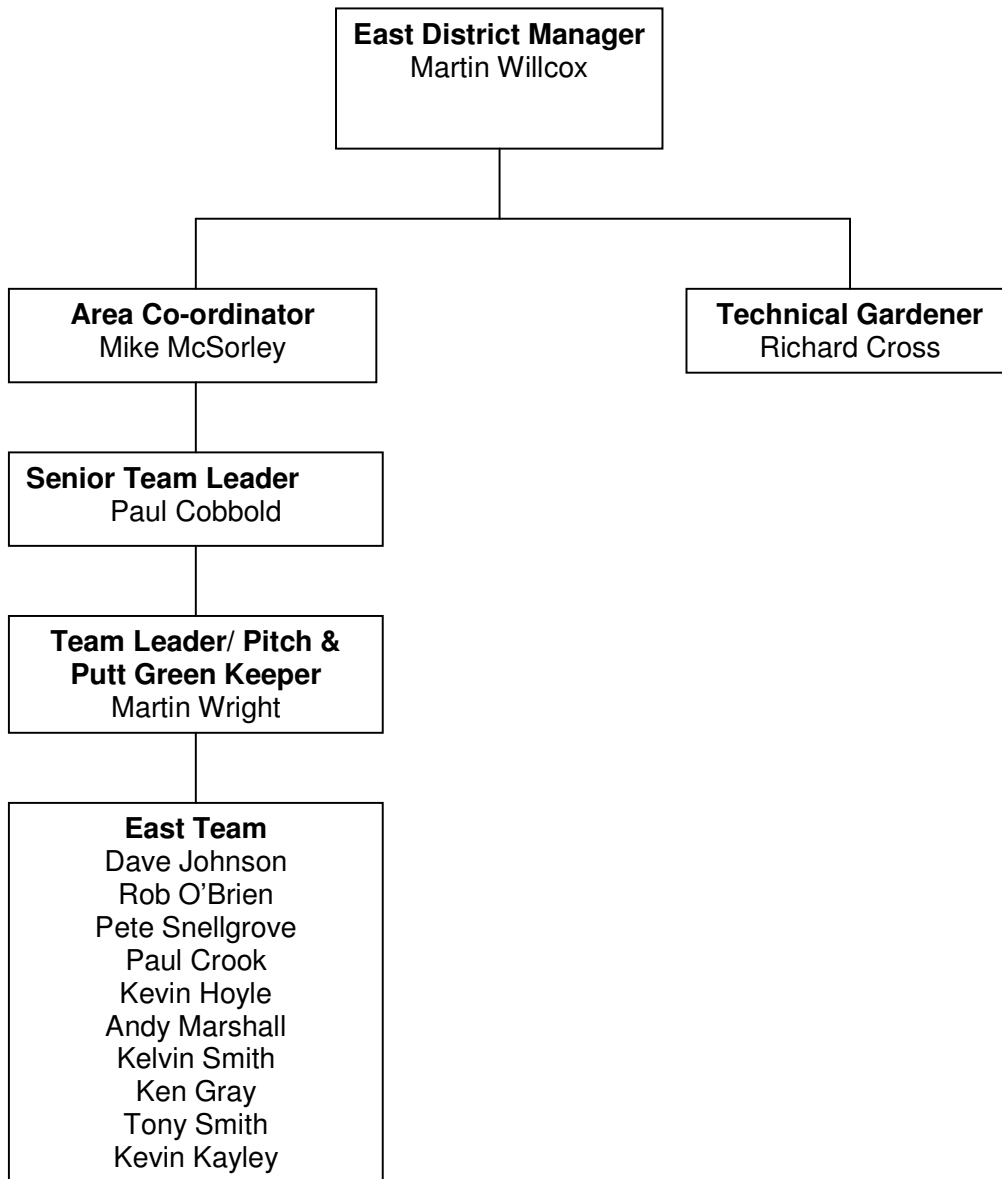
East District Manager
Martin Willcox

Area Co-ordinator
Mike McSorley

Technical Gardener
Richard Cross

Senior Team Leader
Paul Cobbold

Team Leader/ Pitch & Putt Green Keeper
Martin Wright

East Team
Dave Johnson
Rob O'Brien
Pete Snellgrove
Paul Crook
Kevin Hoyle
Andy Marshall
Kelvin Smith
Ken Gray
Tony Smith
Kevin Kayley